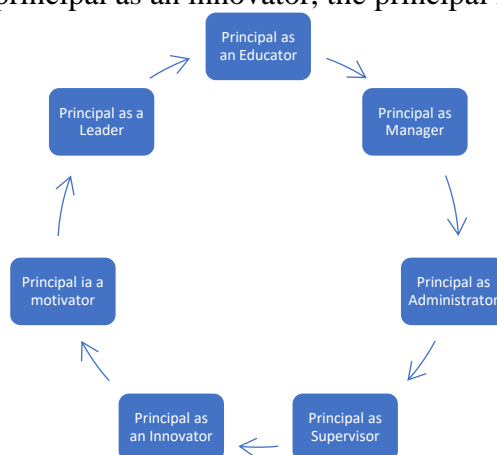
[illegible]principal as an innovator, the principal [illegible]

Principal as an Educator

Principal as Manager

Principal as Administrator

Principal as Supervisor

Principal as an Innovator

Principal ia a motivator

Principal as a Leader